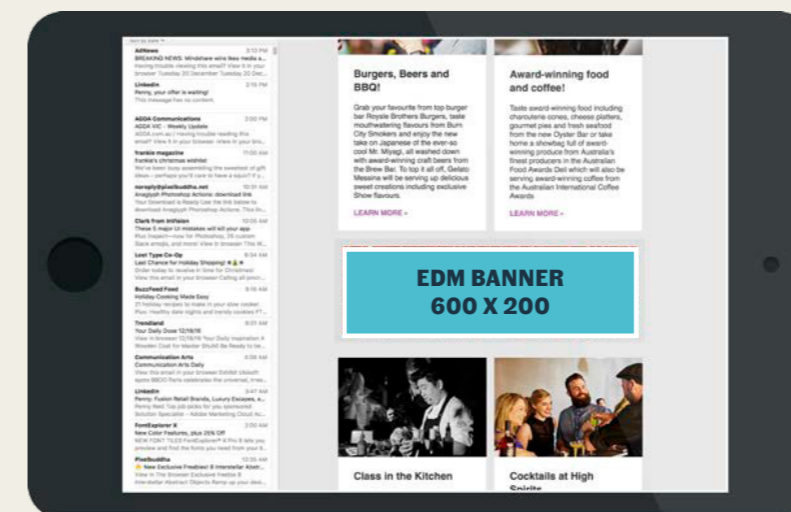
AdNews 3:13 PM
BREAKING NEWS: Mindshare wins Ikea media a...

LinkedIn 2:19 PM
Penny, your offer is waiting!
This message has no content.

AGDA Communications 2:02 PM
AGDA VIC - Weekly Update

frankie magazine 11:00 AM
frankie's christmas wishlist

noreply@pixelbuddha.net 10:31 AM
Anaglyph Photoshop Actions: download link

Clark from InVision 10:05 AM
These 5 major UI mistakes will kill your app

Lost Type Co-Op 8:34 AM
Last Chance for Holiday Shopping!

BuzzFeed Food 8:16 AM
Holiday Cooking Made Easy

Trendland 8:01 AM
Your Daily Dose 12/16/16

Communication Arts 4:08 AM
Communication Arts Daily

LinkedIn 3:47 AM
Penny: Fusion Retail Brands, Luxury Escapes, a...

FontExplorer X 2:00 AM
New Color Features, plus 25% Off

PixelBuddha 12:35 AM
New Exclusive Freebies! X Interstellar Abstr...

Burgers, Beers and BBQ!

Grab your favourite from top burger bar Royale Brothers Burgers, taste mouthwatering flavours from Burn City Smokers and enjoy the new take on Japanese of the ever-so cool Mr. Miyagi, all washed down with award-winning craft beers from the Brew Bar. To top it all off, Gelato Messina will be serving up delicious sweet creations including exclusive Show flavours.

LEARN MORE »

Award-winning food and coffee!

Taste award-winning food including charcuterie cones, cheese platters, gourmet pies and fresh seafood from the new Oyster Bar or take home a showbag full of award-winning produce from Australia's finest producers in the Australian Food Awards Deli which will also be serving award-winning coffee from the Australian International Coffee Awards

LEARN MORE »

EDM BANNER
600 X 200

Class in the Kitchen

Cocktails at High Spirits